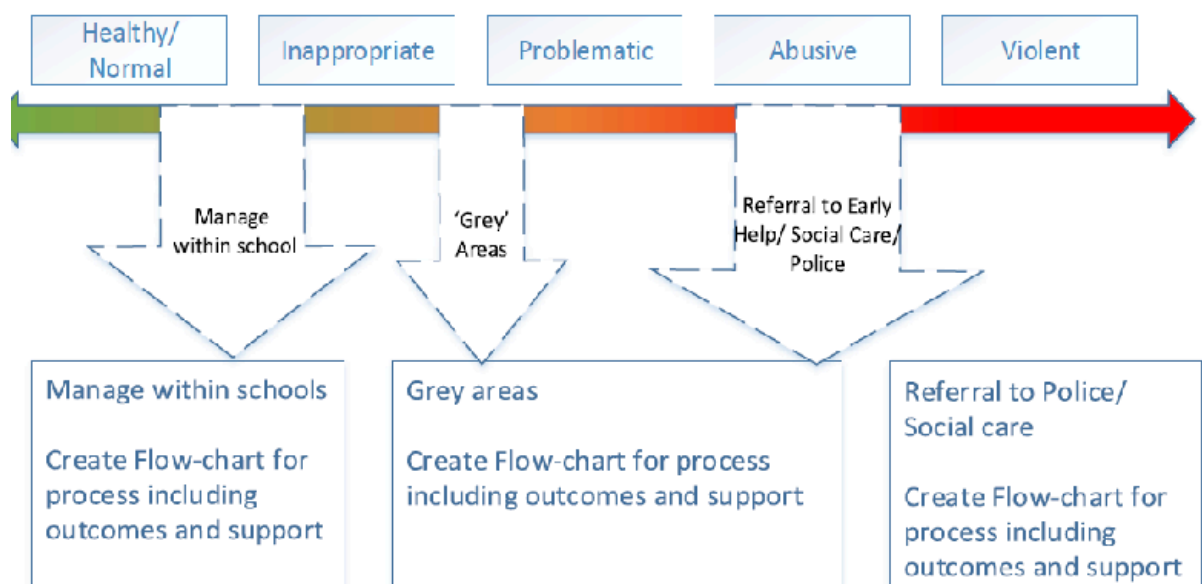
Healthy/ Normal

Inappropriate

Problematic

Abusive

Violent

Manage within school

'Grey' Areas

Referral to Early Help/ Social Care/ Police

Manage within schools

Create Flow-chart for process including outcomes and support

Grey areas

Create Flow-chart for process including outcomes and support

Referral to Police/ Social care

Create Flow-chart for process including outcomes and support